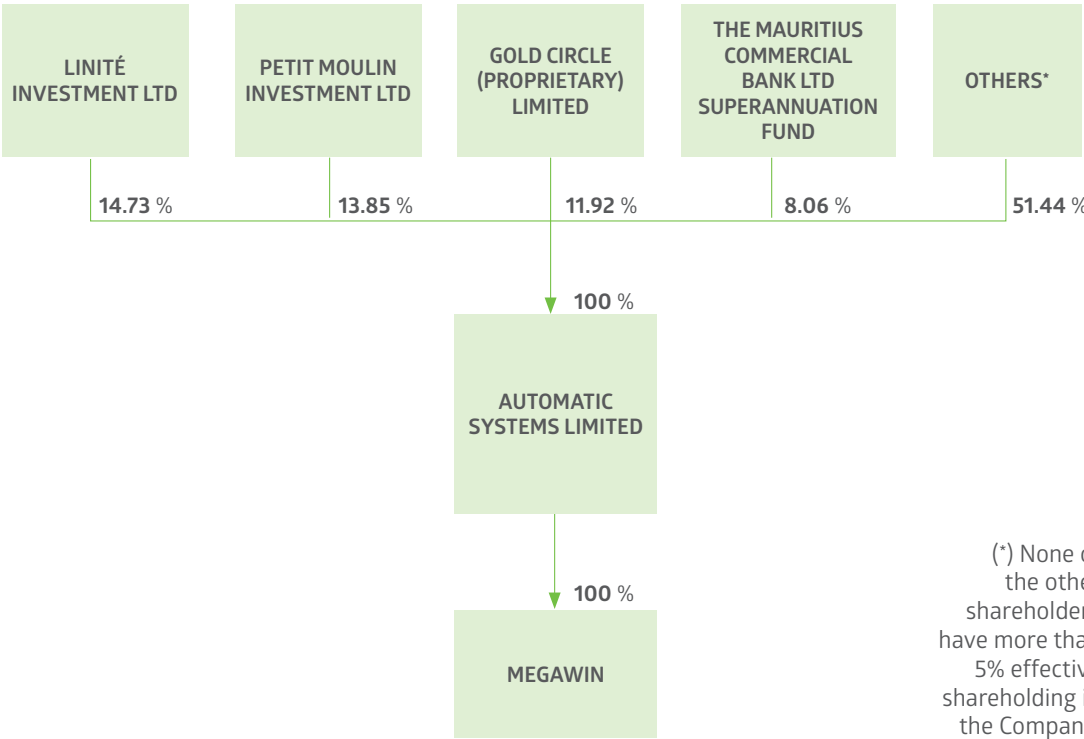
LINITÉ INVESTMENT LTD

PETIT MOULIN INVESTMENT LTD

GOLD CIRCLE (PROPRIETARY) LIMITED

THE MAURITIUS COMMERCIAL BANK LTD SUPERANNUATION FUND

OTHERS*

14.73 %

13.85 %

11.92 %

8.06 %

51.44 %

100 %

AUTOMATIC SYSTEMS LIMITED

100 %

MEGAWIN

(*) None o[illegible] the othe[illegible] shareholder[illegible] have more tha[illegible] 5% effectiv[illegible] shareholding i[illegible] the Compan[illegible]